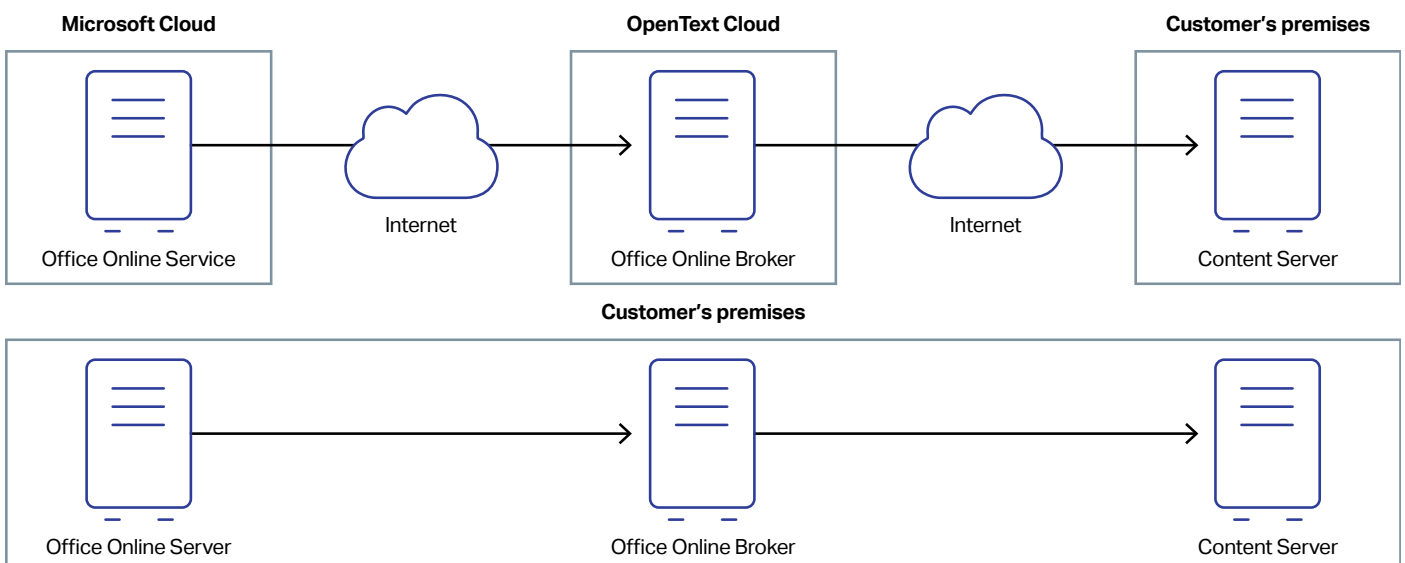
Microsoft Cloud

OpenText Cloud

Customer's premises

Internet

Internet

Office Online Service

Office Online Broker

Content Server

Customer's premises

Office Online Server

Office Online Broker

Content Server